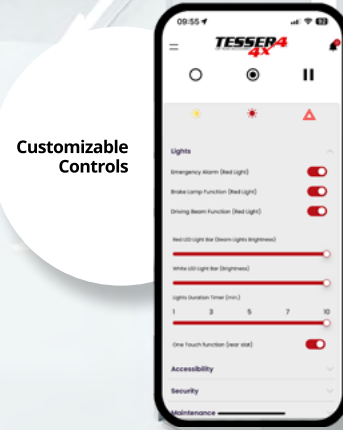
Customizable Controls

09:55

TESSER4 4X

Lights

Emergency Alarm (Red Light)

Brake Lamp Function (Red Light)

Driving Beam Function (Red Light)

Red LED Light Bar (Beam Lights Brightness)

White LED Light Bar (Brightness)

Lights Duration Timer (min.)

1 3 5 7 10

One Touch function (rear slot)

Accessibility

Security

Maintenance